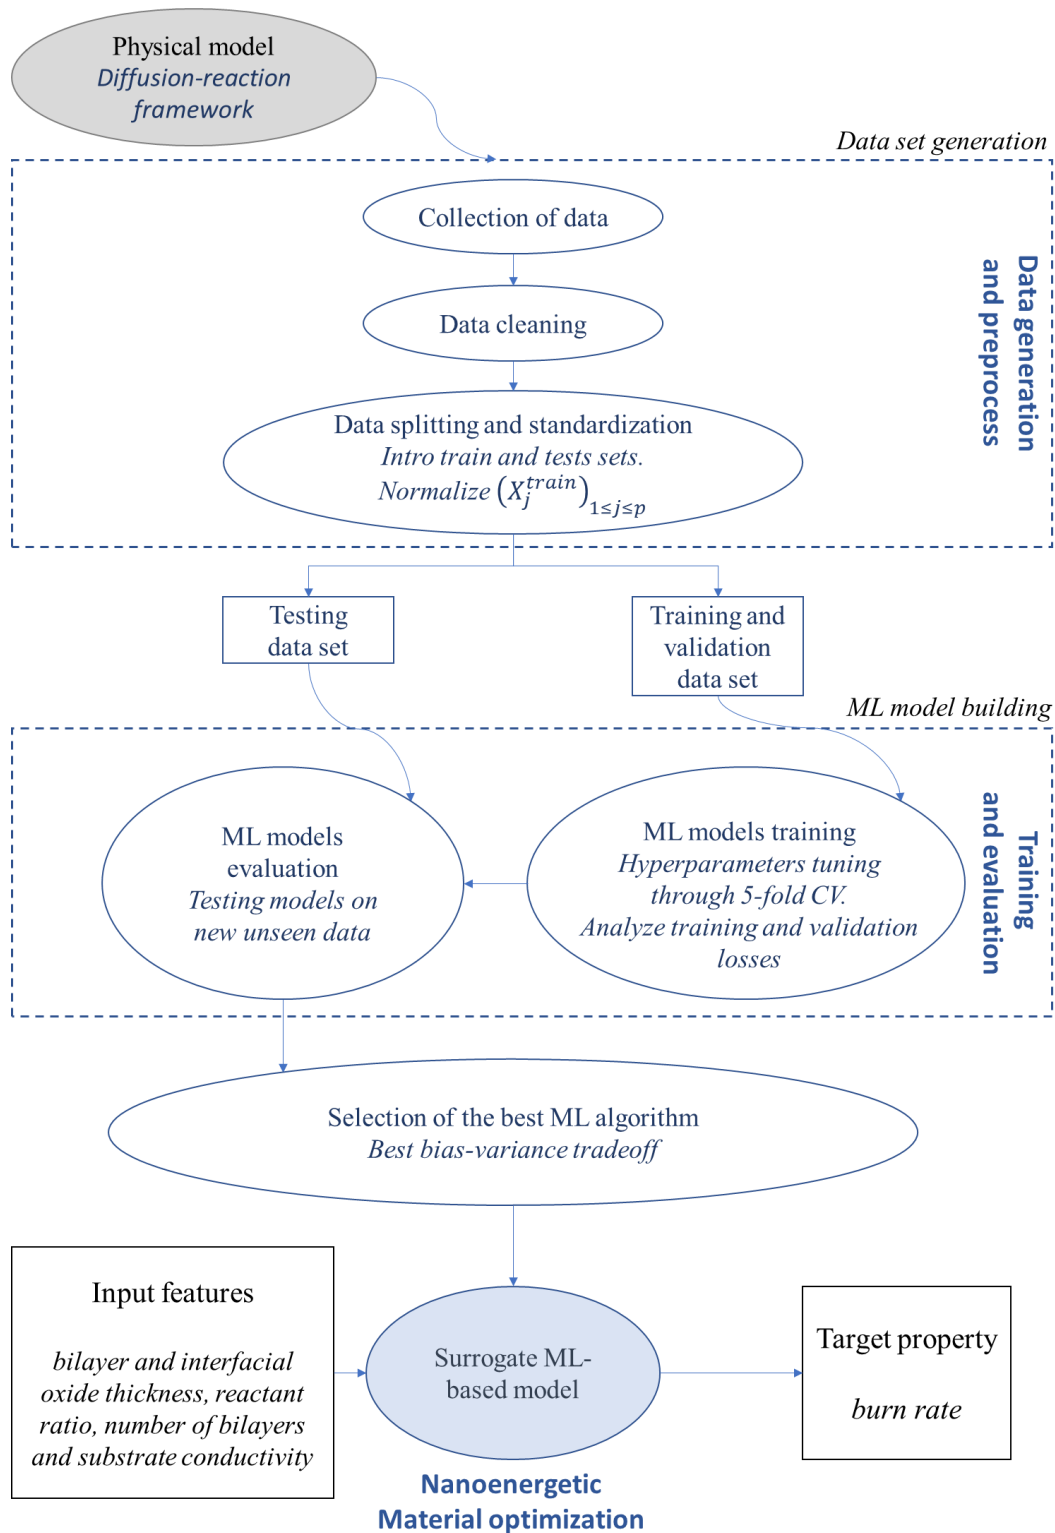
Physical model
Diffusion-reaction framework

Data set generation

Collection of data

Data cleaning

Data splitting and standardization
Intro train and tests sets.
Normalize $(X_j^{train})_{1\leq j\leq p}$

Data generation and preprocess

Testing data set

Training and validation data set

ML model building

ML models evaluation
Testing models on new unseen data

ML models training
Hyperparameters tuning through 5-fold CV.
Analyze training and validation losses

Training and evaluation

Selection of the best ML algorithm
Best bias-variance tradeoff

Input features

bilayer and interfacial oxide thickness, reactant ratio, number of bilayers and substrate conductivity

Surrogate ML-based model

Target property

burn rate

Nanoenergetic Material optimization